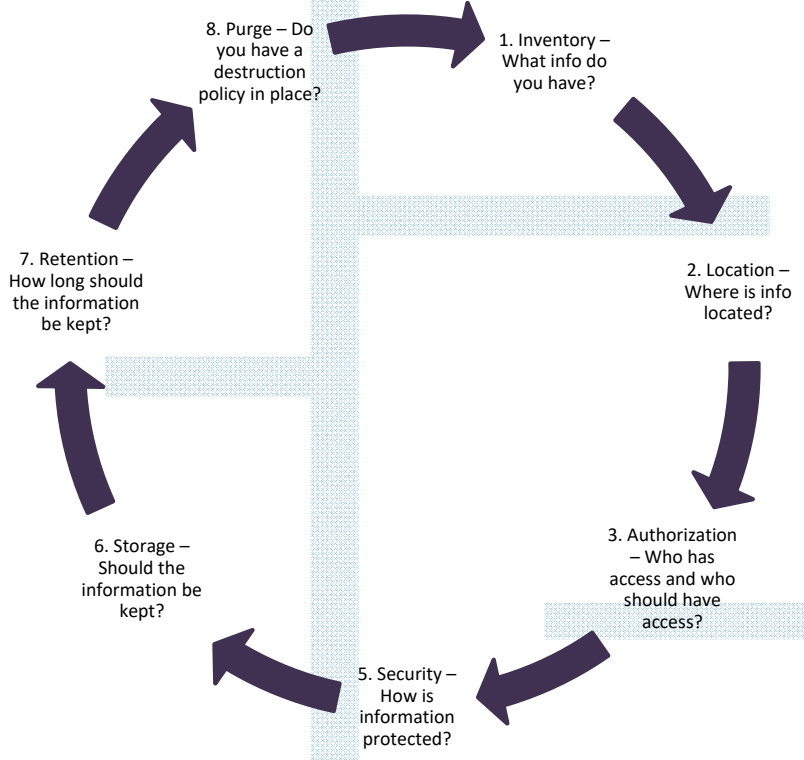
8. Purge – Do you have a destruction policy in place?

1. Inventory – What info do you have?

2. Location – Where is info located?

3. Authorization – Who has access and who should have access?

5. Security – How is information protected?

6. Storage – Should the information be kept?

7. Retention – How long should the information be kept?